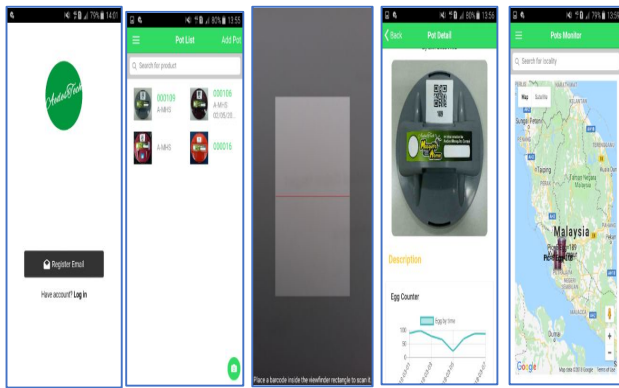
79% 14:01

AedesTech

Register Email

Have account? Log in

80% 13:55

Pot List

Add Pot

Search for product

000109

A-MHS

000106

A-MHS

02/05/20

A-MHS

000016

Place a barcode inside the viewfinder rectangle to scan it.

80% 13:56

Back

Pot Detail

Description

Egg Counter

Egg by time

100

50

0

79% 13:5

Pots Monitor

Search for locality

Map

Satellite

Sungai Petani

Taiping

Kuala Terengganu

Taman Negara

Malaysia

Kuantan

Port Dickson

Dumai

Google

Map data ©2018 Google

Terms of Use